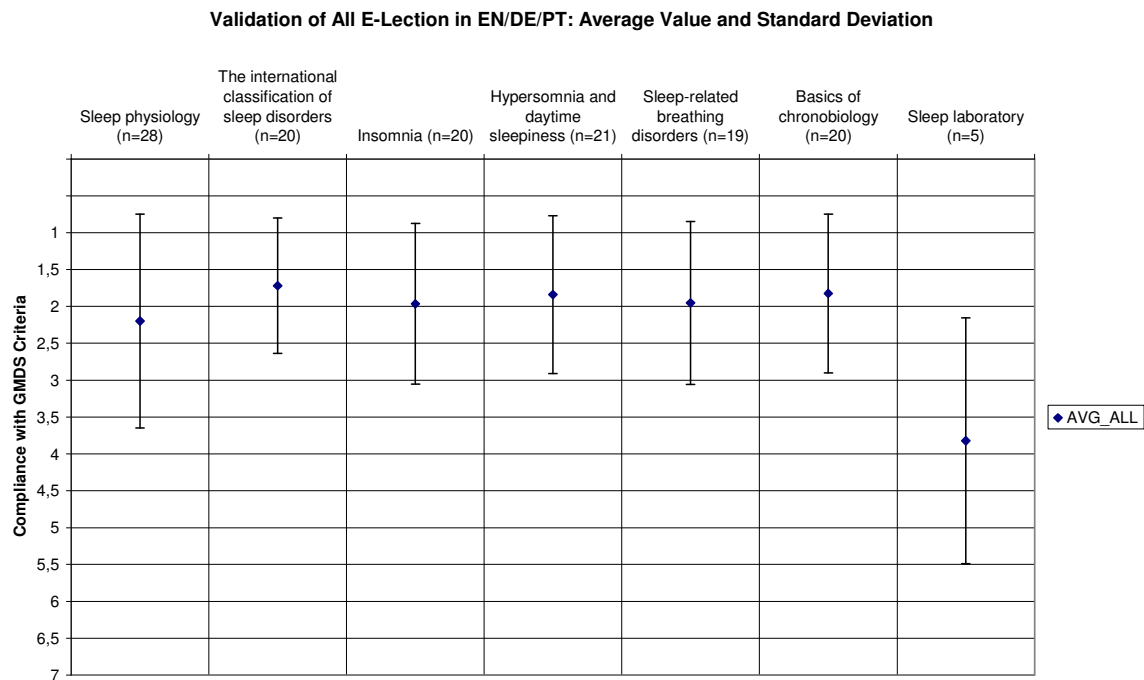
Validation of All E-Lection in EN/DE/PT: Average Value and Standard Deviation

Sleep physiology (n=28)

The international classification of sleep disorders (n=20)

Insomnia (n=20)

Hypersomnia and daytime sleepiness (n=21)

Sleep-related breathing disorders (n=19)

Basics of chronobiology (n=20)

Sleep laboratory (n=5)

Compliance with GMDS Criteria

1
1,5
2
2,5
3
3,5
4
4,5
5
5,5
6
6,5
7

AVG_ALL